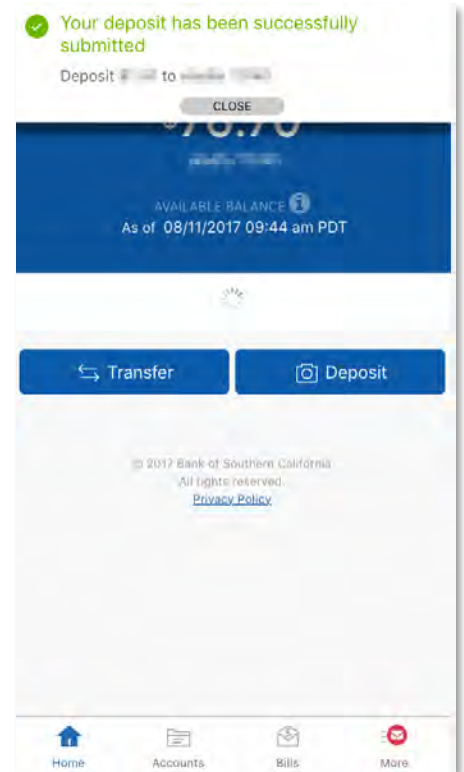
Your deposit has been successfully submitted

Deposit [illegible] to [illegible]

CLOSE

$78.70

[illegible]

AVAILABLE BALANCE

As of 08/11/2017 09:44 am PDT

Transfer

Deposit

© 2017 Bank of Southern California
All rights reserved.
Privacy Policy

Home
Accounts
Bills
More